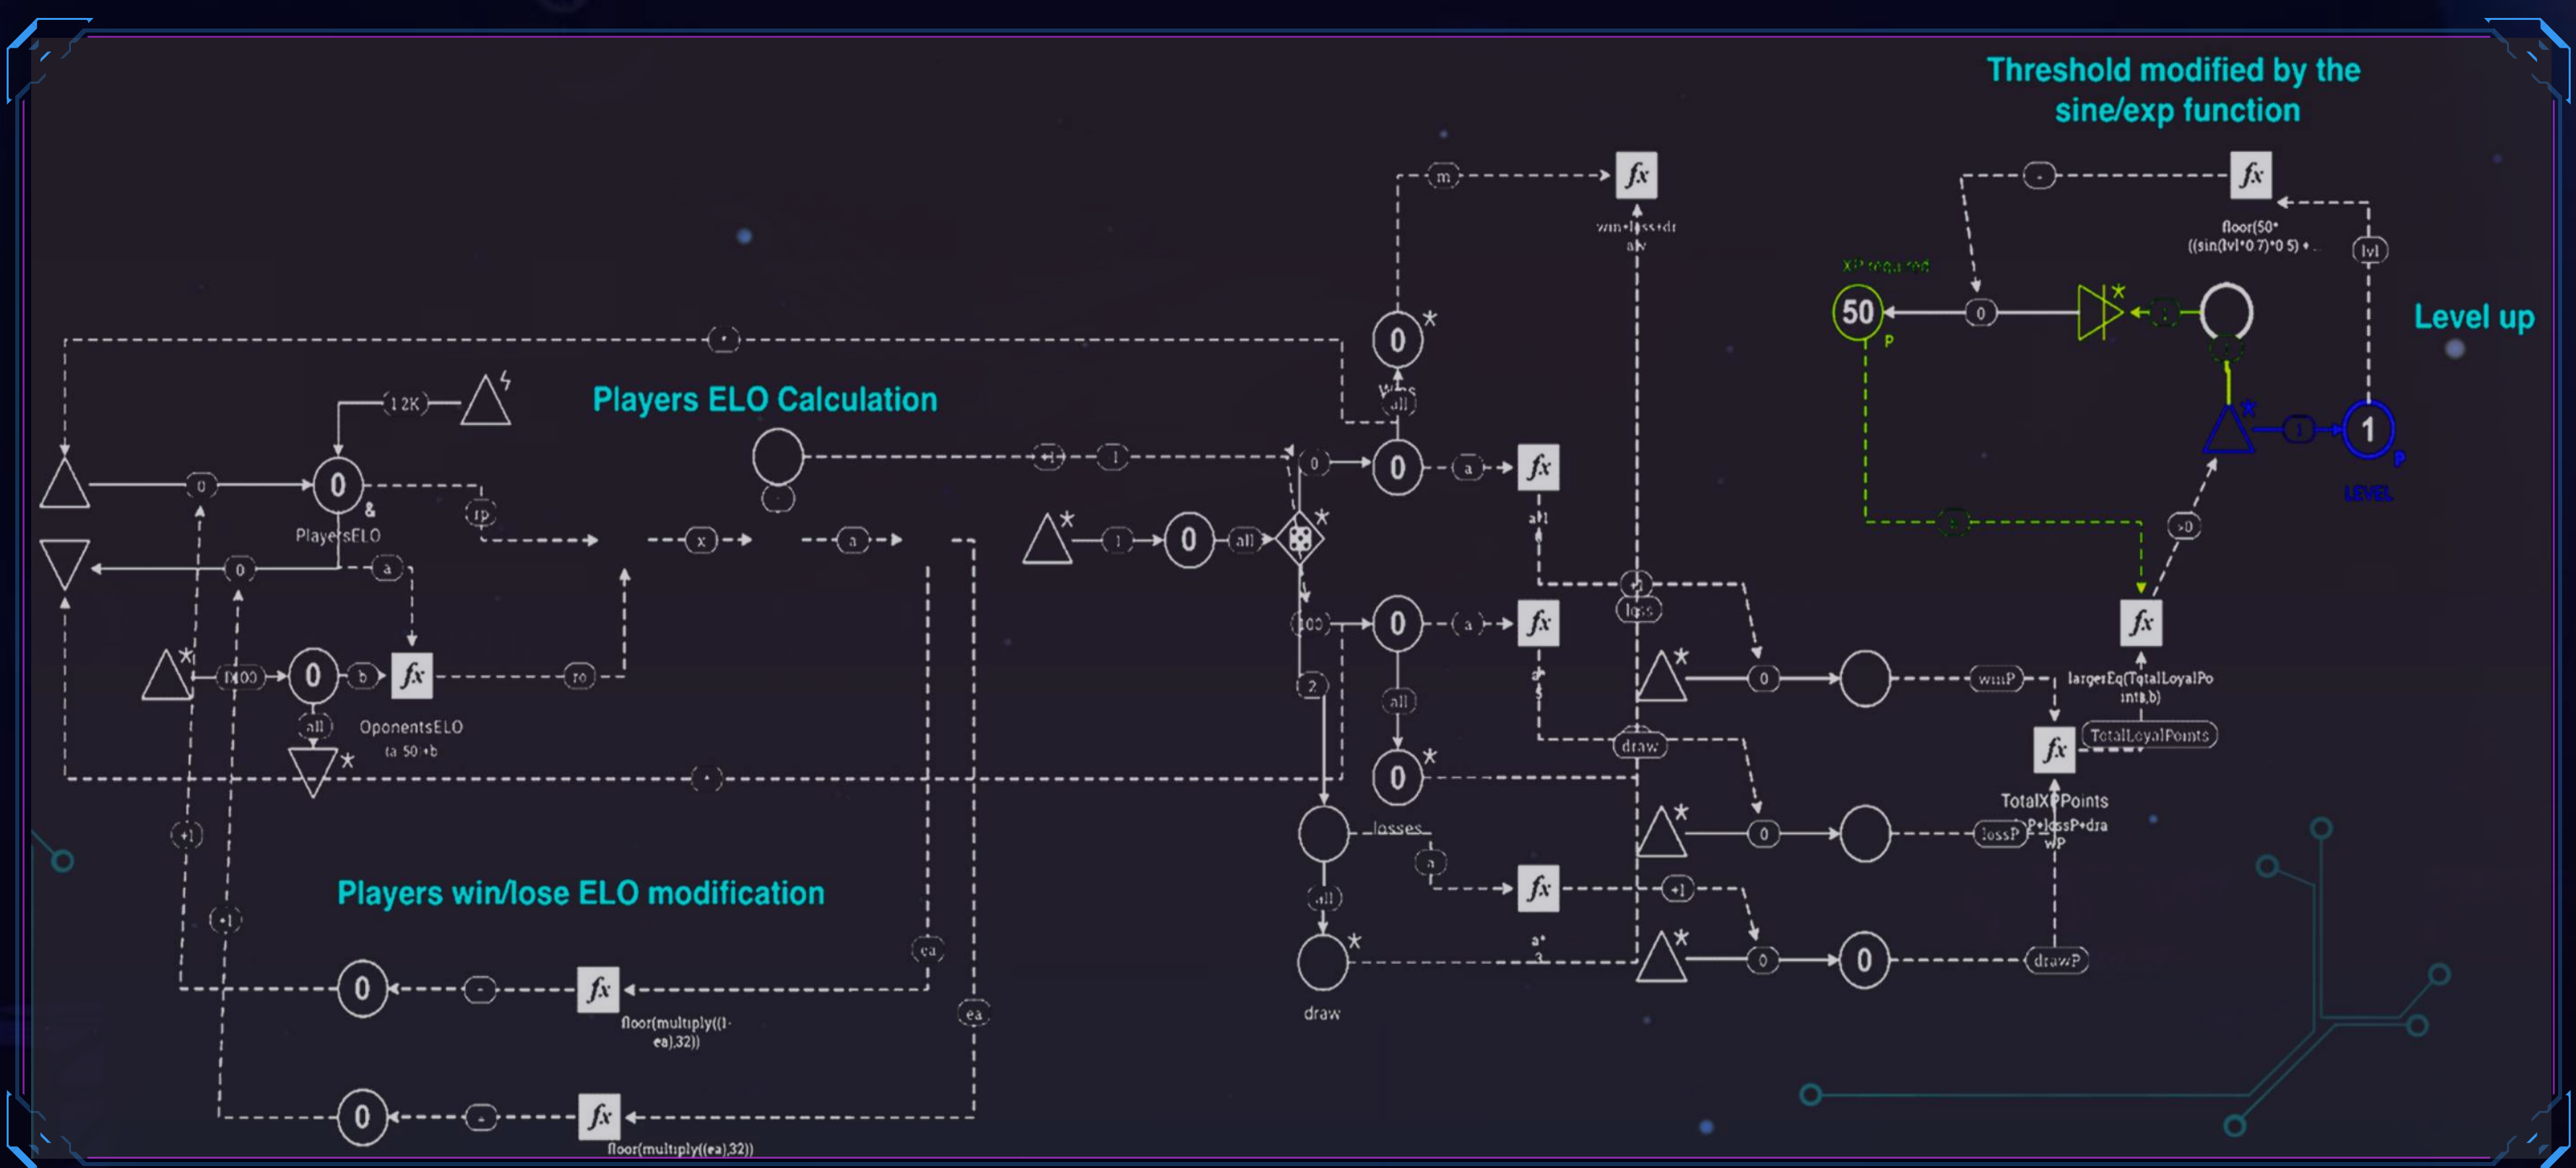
Threshold modified by the sine/exp function

Level up

Players ELO Calculation

Players win/lose ELO modification

12K

0

PlayersELO

rp

a

x

1

0

all

fx

win+loss+draw

m

floor(50*((sin(lvl*0.7)*0.5) + ...

lvl

XP required

50

P

1

LEVEL

>0

1400

b

ro

OponentsELO

(a-50)+b

100

2

loss

draw

winP

largerEq(TotalLoyalPoints,b)

TotalLoyalPoints

TotalXPPoints

winP+lossP+drawP

lossP

losses

+1

drawP

draw

ea

floor(multiply((1-ea),32))

floor(multiply((ea),32))